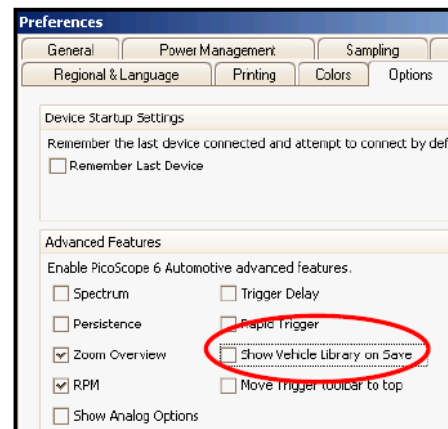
Preferences

General | Power Management | Sampling | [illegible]
Regional & Language | Printing | Colors | Options

Device Startup Settings
Remember the last device connected and attempt to connect by def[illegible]
Remember Last Device

Advanced Features
Enable PicoScope 6 Automotive advanced features.
Spectrum
Trigger Delay
Persistence
Rapid Trigger
Zoom Overview
Show Vehicle Library on Save
RPM
Move Trigger toolbar to top
Show Analog Options